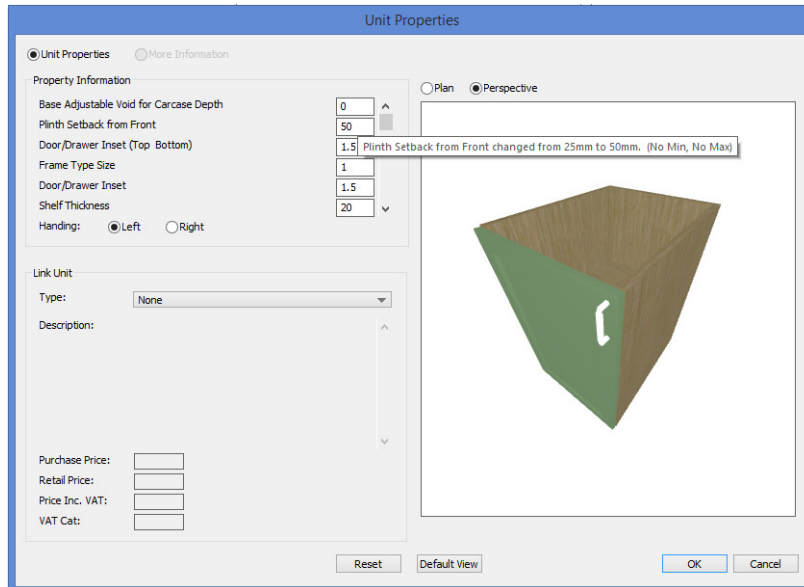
Unit Properties

Unit Properties
More Information

Property Information

Base Adjustable Void for Carcase Depth
0

Plinth Setback from Front
50

Door/Drawer Inset (Top Bottom)
1.5

Plinth Setback from Front changed from 25mm to 50mm. (No Min, No Max)

Frame Type Size
1

Door/Drawer Inset
1.5

Shelf Thickness
20

Handing:
Left
Right

Plan
Perspective

Link Unit

Type:
None

Description:

Purchase Price:

Retail Price:

Price Inc. VAT:

VAT Cat:

Reset
Default View
OK
Cancel